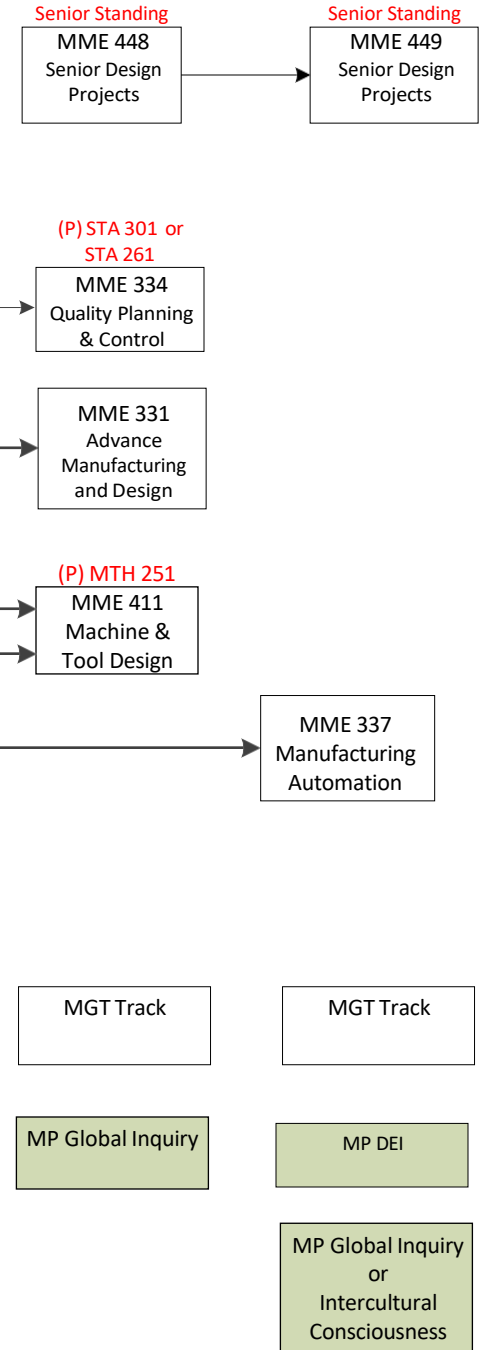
Senior Standing
MME 448
Senior Design Projects

Senior Standing
MME 449
Senior Design Projects

(P) STA 301 or STA 261
MME 334
Quality Planning & Control

MME 331
Advance Manufacturing and Design

(P) MTH 251
MME 411
Machine & Tool Design

MME 337
Manufacturing Automation

MGT Track

MGT Track

MP Global Inquiry

MP DEI

MP Global Inquiry or Intercultural Consciousness